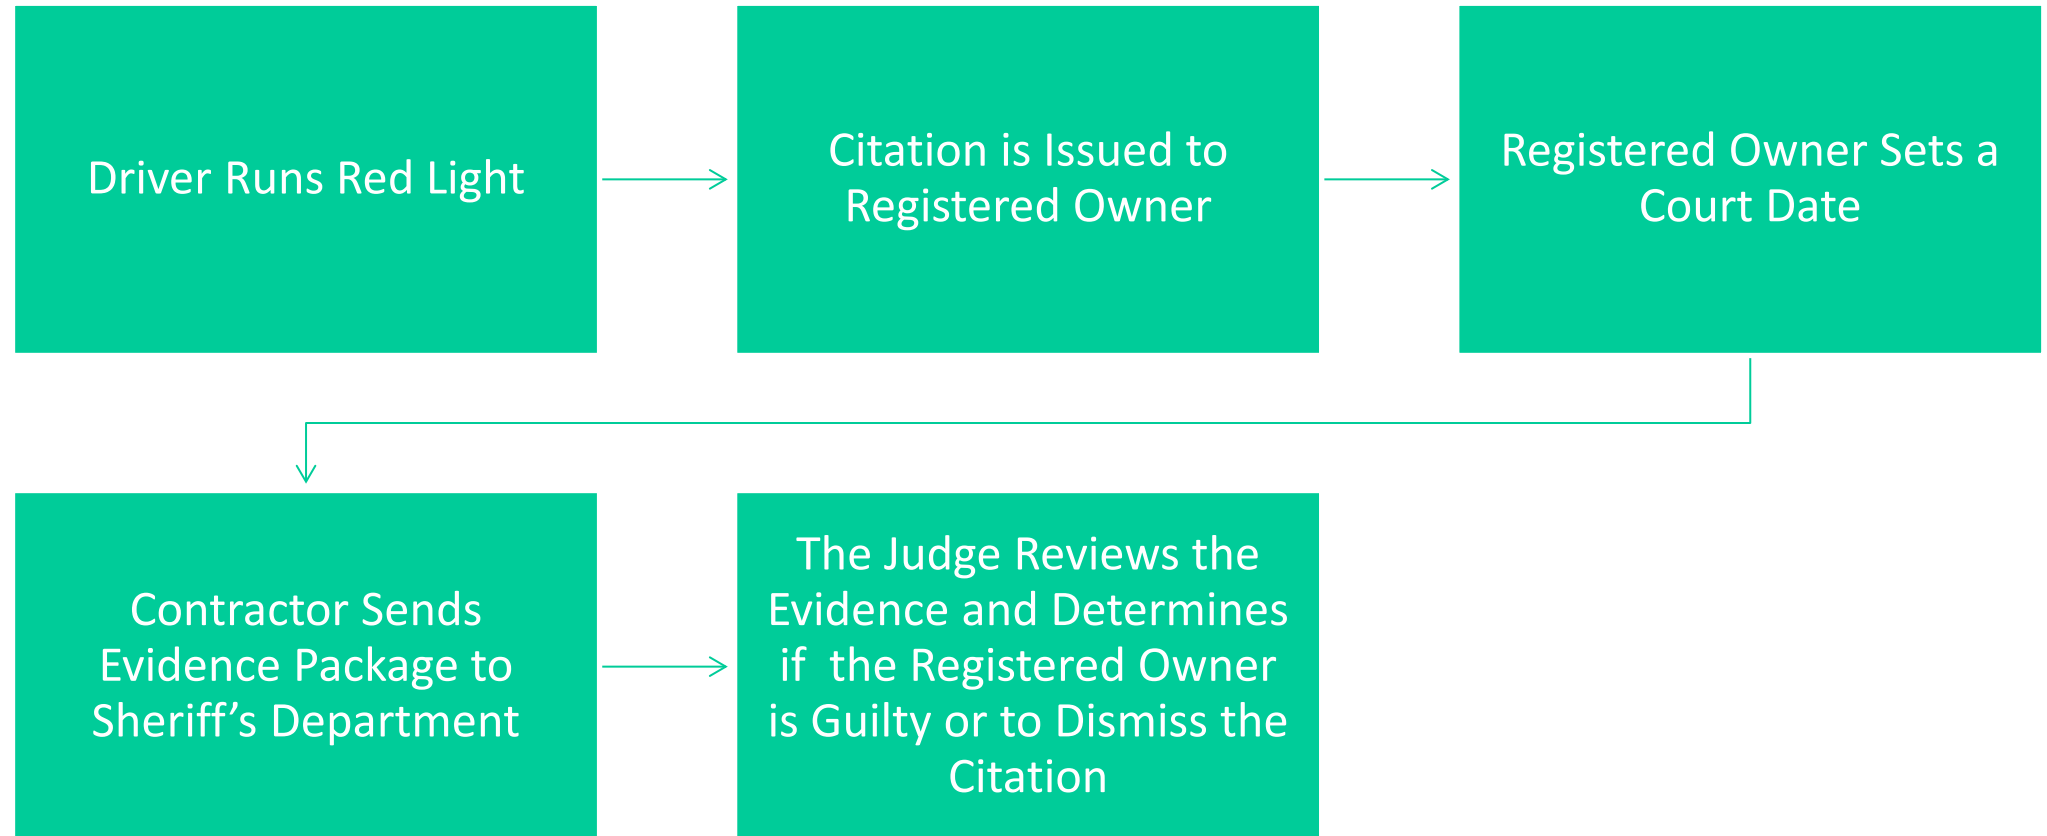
Driver Runs Red Light

Citation is Issued to Registered Owner

Registered Owner Sets a Court Date

Contractor Sends Evidence Package to Sheriff’s Department

The Judge Reviews the Evidence and Determines if the Registered Owner is Guilty or to Dismiss the Citation